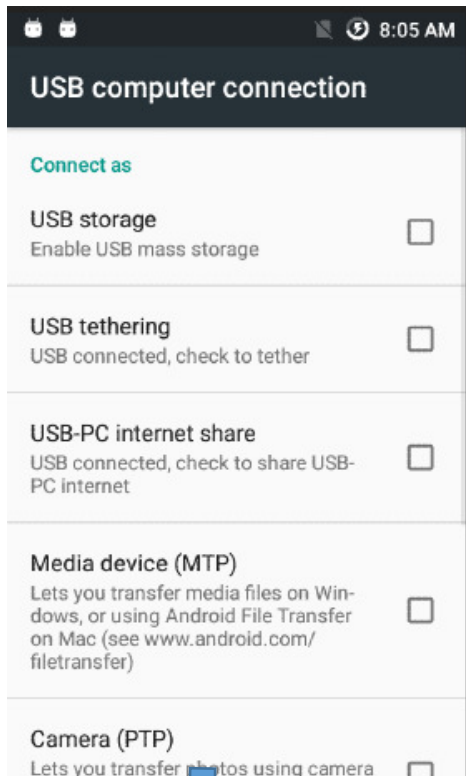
8:05 AM

USB computer connection

Connect as

USB storage
Enable USB mass storage

USB tethering
USB connected, check to tether

USB-PC internet share
USB connected, check to share USB-PC internet

Media device (MTP)
Lets you transfer media files on Windows, or using Android File Transfer on Mac (see www.android.com/filetransfer)

Camera (PTP)
Lets you transfer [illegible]tos using camera